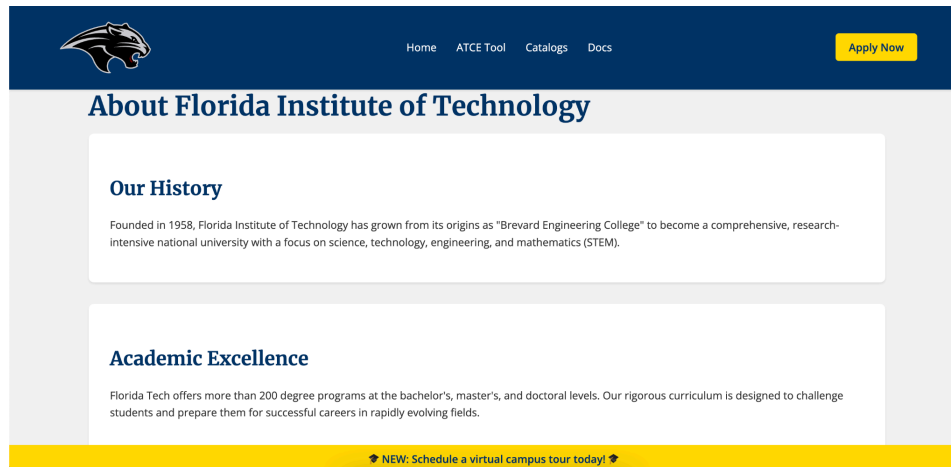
Home ATCE Tool Catalogs Docs

Apply Now

About Florida Institute of Technology

Our History

Founded in 1958, Florida Institute of Technology has grown from its origins as "Brevard Engineering College" to become a comprehensive, research-intensive national university with a focus on science, technology, engineering, and mathematics (STEM).

Academic Excellence

Florida Tech offers more than 200 degree programs at the bachelor's, master's, and doctoral levels. Our rigorous curriculum is designed to challenge students and prepare them for successful careers in rapidly evolving fields.

🎓 NEW: Schedule a virtual campus tour today! 🎓